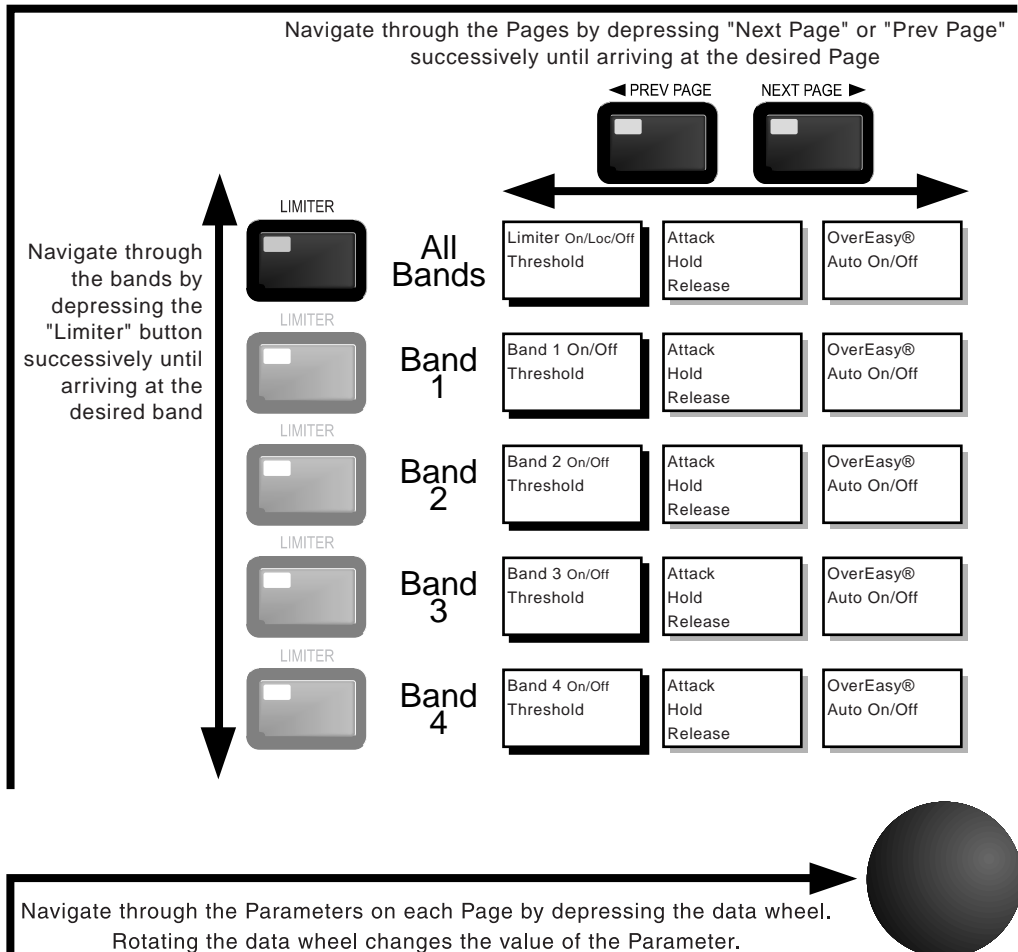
Navigate through the Pages by depressing "Next Page" or "Prev Page" successively until arriving at the desired Page

◀ PREV PAGE

NEXT PAGE ▶

Navigate through the bands by depressing the "Limiter" button successively until arriving at the desired band

LIMITER

All Bands

| Limiter On/Loc/Off Threshold | Attack Hold Release | OverEasy® Auto On/Off |
|---|---|---|

LIMITER

Band 1

| Band 1 On/Off Threshold | Attack Hold Release | OverEasy® Auto On/Off |
|---|---|---|

LIMITER

Band 2

| Band 2 On/Off Threshold | Attack Hold Release | OverEasy® Auto On/Off |
|---|---|---|

LIMITER

Band 3

| Band 3 On/Off Threshold | Attack Hold Release | OverEasy® Auto On/Off |
|---|---|---|

LIMITER

Band 4

| Band 4 On/Off Threshold | Attack Hold Release | OverEasy® Auto On/Off |
|---|---|---|

Navigate through the Parameters on each Page by depressing the data wheel. Rotating the data wheel changes the value of the Parameter.